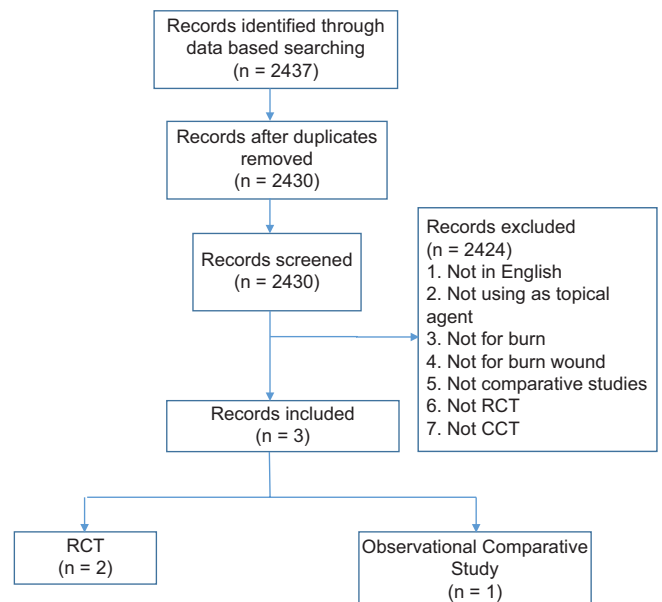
Records identified through data based searching
(n = 2437)

Records after duplicates removed
(n = 2430)

Records screened
(n = 2430)

Records excluded
(n = 2424)
1. Not in English
2. Not using as topical agent
3. Not for burn
4. Not for burn wound
5. Not comparative studies
6. Not RCT
7. Not CCT

Records included
(n = 3)

RCT
(n = 2)

Observational Comparative Study
(n = 1)